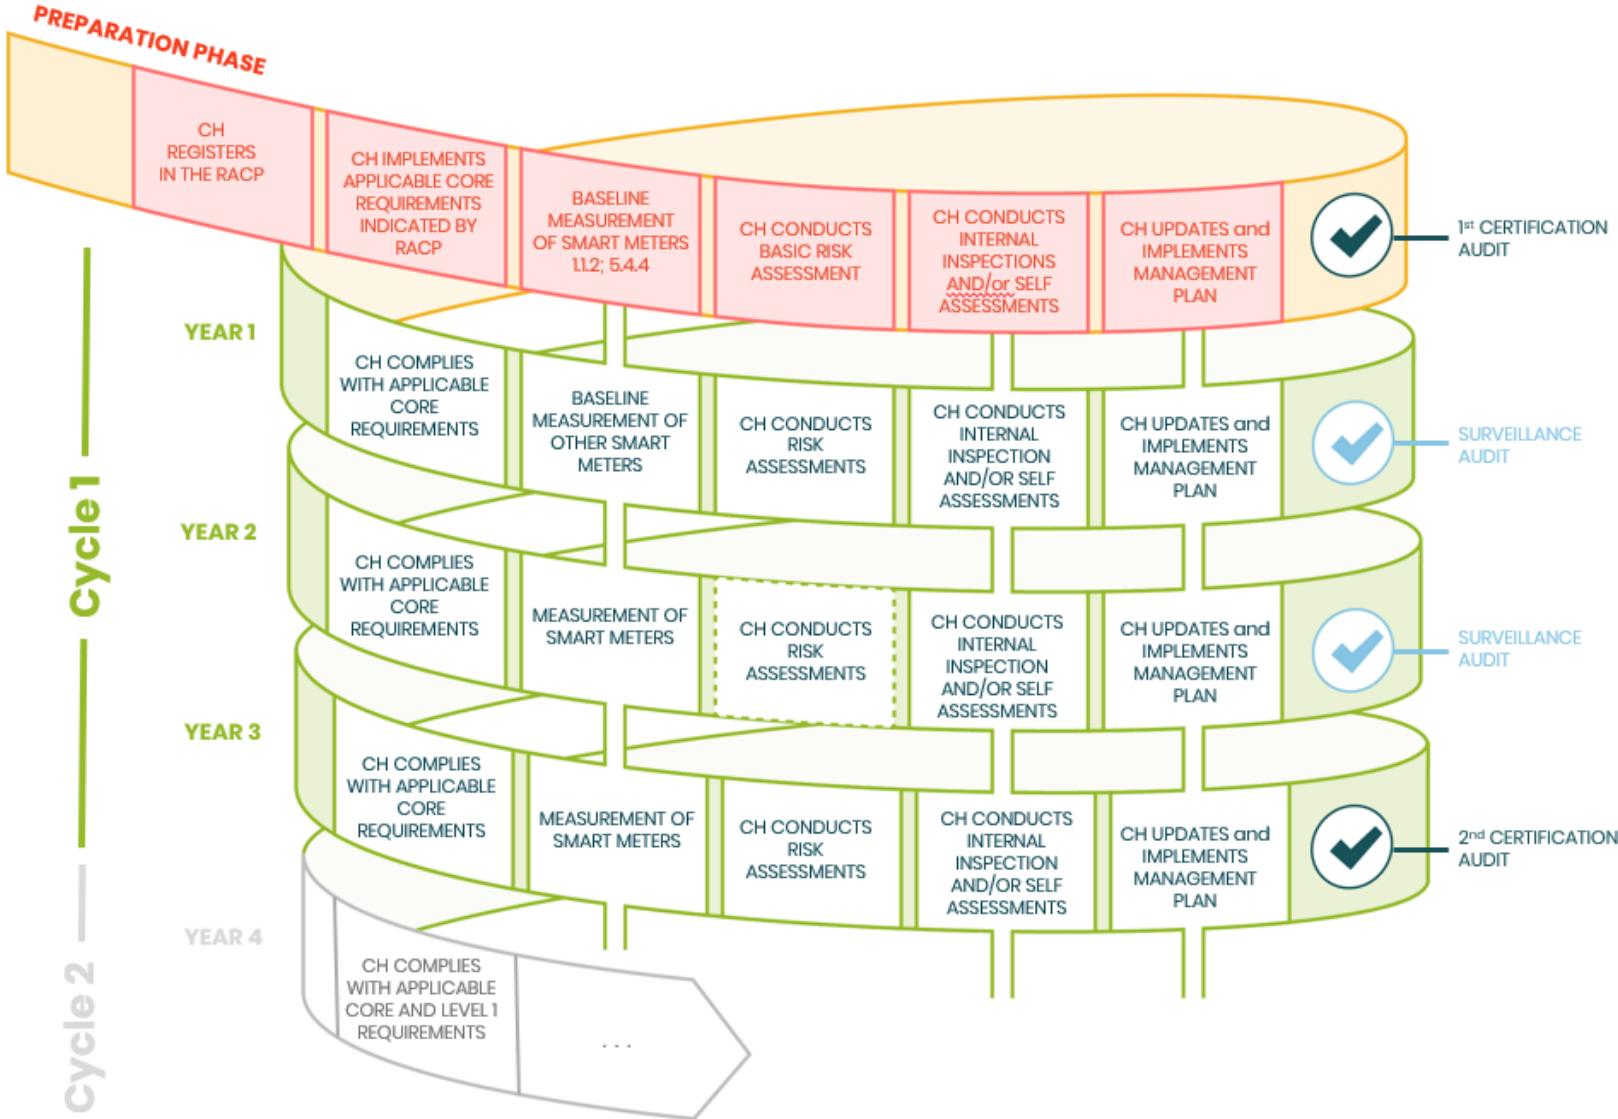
PREPARATION PHASE

CH REGISTERS IN THE RACP

CH IMPLEMENTS APPLICABLE CORE REQUIREMENTS INDICATED BY RACP

BASELINE MEASUREMENT OF SMART METERS 1.1.2; 5.4.4

CH CONDUCTS BASIC RISK ASSESSMENT

CH CONDUCTS INTERNAL INSPECTIONS AND/or SELF ASSESSMENTS

CH UPDATES and IMPLEMENTS MANAGEMENT PLAN

1st CERTIFICATION AUDIT

Cycle 1

YEAR 1

CH COMPLIES WITH APPLICABLE CORE REQUIREMENTS

BASELINE MEASUREMENT OF OTHER SMART METERS

CH CONDUCTS RISK ASSESSMENTS

CH CONDUCTS INTERNAL INSPECTION AND/OR SELF ASSESSMENTS

CH UPDATES and IMPLEMENTS MANAGEMENT PLAN

SURVEILLANCE AUDIT

YEAR 2

CH COMPLIES WITH APPLICABLE CORE REQUIREMENTS

MEASUREMENT OF SMART METERS

CH CONDUCTS RISK ASSESSMENTS

CH CONDUCTS INTERNAL INSPECTION AND/OR SELF ASSESSMENTS

CH UPDATES and IMPLEMENTS MANAGEMENT PLAN

SURVEILLANCE AUDIT

YEAR 3

CH COMPLIES WITH APPLICABLE CORE REQUIREMENTS

MEASUREMENT OF SMART METERS

CH CONDUCTS RISK ASSESSMENTS

CH CONDUCTS INTERNAL INSPECTION AND/OR SELF ASSESSMENTS

CH UPDATES and IMPLEMENTS MANAGEMENT PLAN

2nd CERTIFICATION AUDIT

Cycle 2

YEAR 4

CH COMPLIES WITH APPLICABLE CORE AND LEVEL 1 REQUIREMENTS

. . .